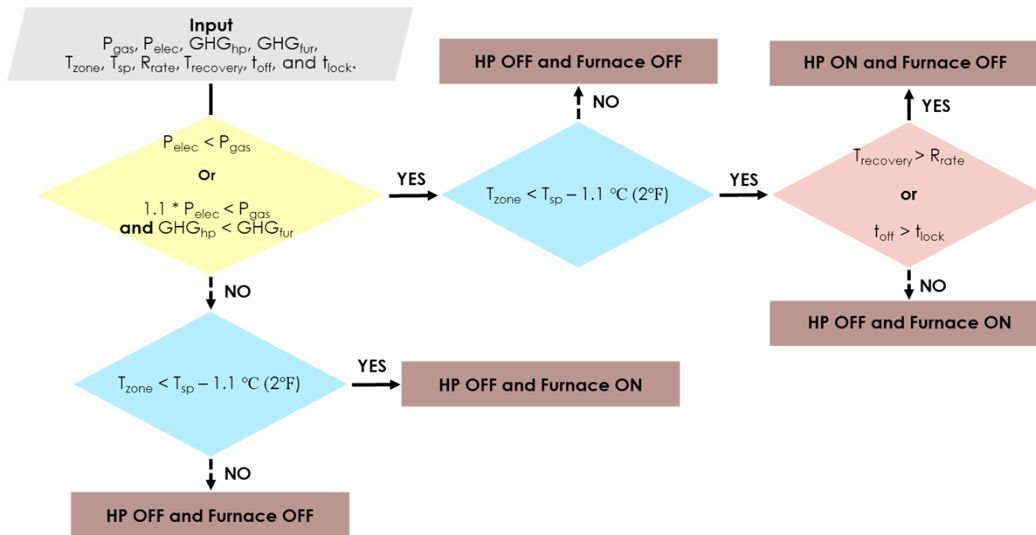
Input
$P_{gas}$, $P_{elec}$, $GHG_{hp}$, $GHG_{fur}$, $T_{zone}$, $T_{sp}$, $R_{rate}$, $T_{recovery}$, $t_{off}$, and $t_{lock}$.

$P_{elec} < P_{gas}$
Or
$1.1 * P_{elec} < P_{gas}$
and $GHG_{hp} < GHG_{fur}$

YES

$T_{zone} < T_{sp} – 1.1$ °C (2°F)

NO

HP OFF and Furnace OFF

YES

$T_{recovery} > R_{rate}$
or
$t_{off} > t_{lock}$

YES

HP ON and Furnace OFF

NO

HP OFF and Furnace ON

NO

$T_{zone} < T_{sp} – 1.1$ °C (2°F)

YES

HP OFF and Furnace ON

NO

HP OFF and Furnace OFF